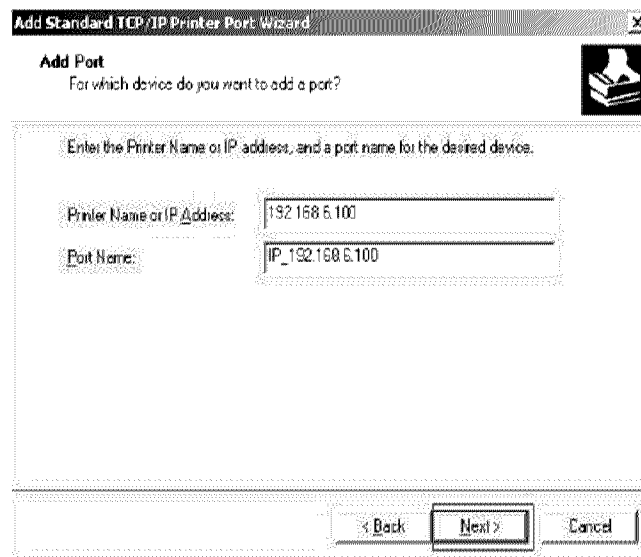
Add Standard TCP/IP Printer Port Wizard

Add Port
For which device do you want to add a port?

Enter the Printer Name or IP address, and a port name for the desired device.

Printer Name or IP Address: 192.168.6.100

Port Name: IP_192.168.6.100

< Back Next > Cancel